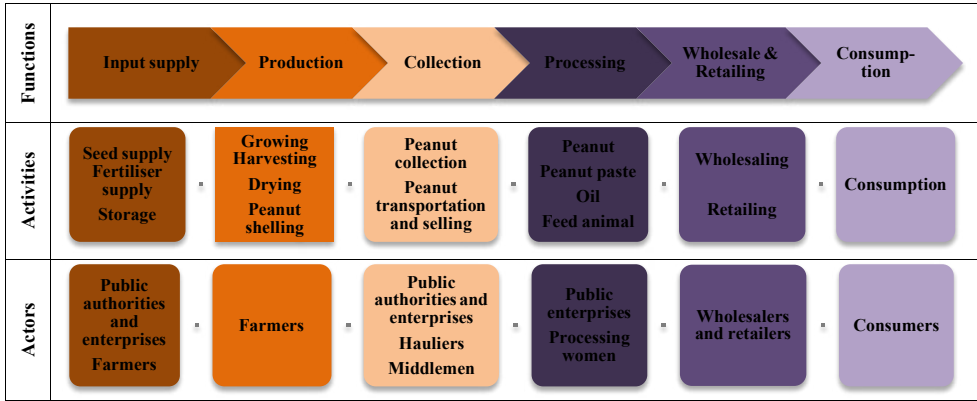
Functions

Input supply

Production

Collection

Processing

Wholesale & Retailing

Consumption

Activities

Seed supply
Fertiliser supply
Storage

Growing
Harvesting
Drying
Peanut shelling

Peanut collection
Peanut transportation and selling

Peanut
Peanut paste
Oil
Feed animal

Wholesaling

Retailing

Consumption

Actors

Public authorities and enterprises
Farmers

Farmers

Public authorities and enterprises
Hauliers
Middlemen

Public enterprises
Processing women

Wholesalers and retailers

Consumers